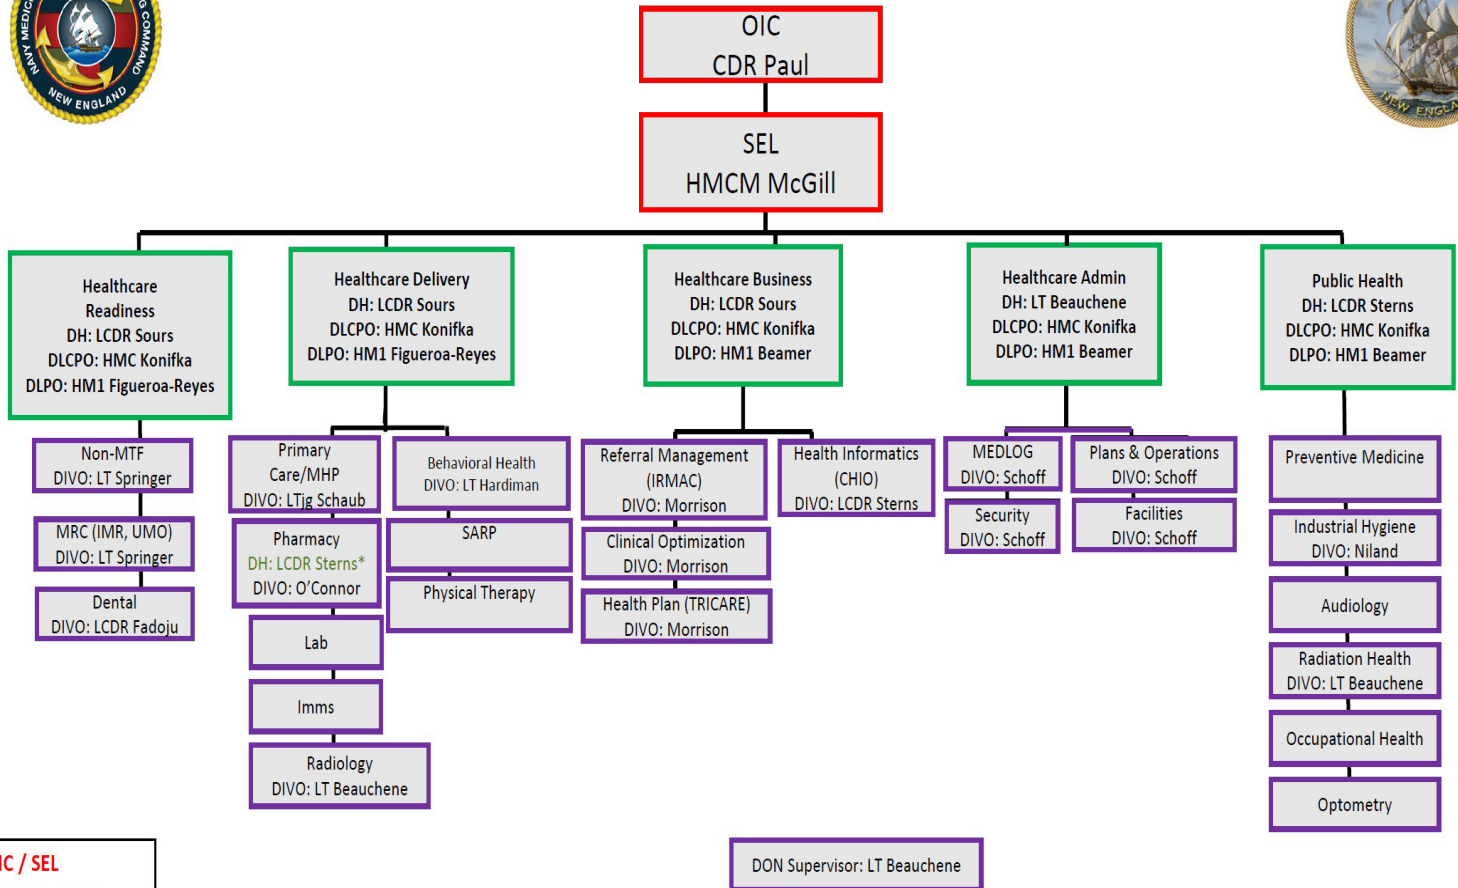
NAVY MEDICINE READINESS AND TRAINING COMMAND NEW ENGLAND

NEW ENGLAND

OIC
CDR Paul

SEL
HMCM McGill

Healthcare Readiness
DH: LCDR Sours
DLCPO: HMC Konifka
DLPO: HM1 Figueroa-Reyes

Non-MTF
DIVO: LT Springer

MRC (IMR, UMO)
DIVO: LT Springer

Dental
DIVO: LCDR Fadoju

Healthcare Delivery
DH: LCDR Sours
DLCPO: HMC Konifka
DLPO: HM1 Figueroa-Reyes

Primary Care/MHP
DIVO: LTjg Schaub

Pharmacy
DH: LCDR Sterns*
DIVO: O'Connor

Lab

Imms

Radiology
DIVO: LT Beauchene

Behavioral Health
DIVO: LT Hardiman

SARP

Physical Therapy

Healthcare Business
DH: LCDR Sours
DLCPO: HMC Konifka
DLPO: HM1 Beamer

Referral Management (IRMAC)
DIVO: Morrison

Clinical Optimization
DIVO: Morrison

Health Plan (TRICARE)
DIVO: Morrison

Health Informatics (CHIO)
DIVO: LCDR Sterns

Healthcare Admin
DH: LT Beauchene
DLCPO: HMC Konifka
DLPO: HM1 Beamer

MEDLOG
DIVO: Schoff

Security
DIVO: Schoff

Plans & Operations
DIVO: Schoff

Facilities
DIVO: Schoff

Public Health
DH: LCDR Sterns
DLCPO: HMC Konifka
DLPO: HM1 Beamer

Preventive Medicine

Industrial Hygiene
DIVO: Niland

Audiology

Radiation Health
DIVO: LT Beauchene

Occupational Health

Optometry

IC / SEL

DON Supervisor: LT Beauchene